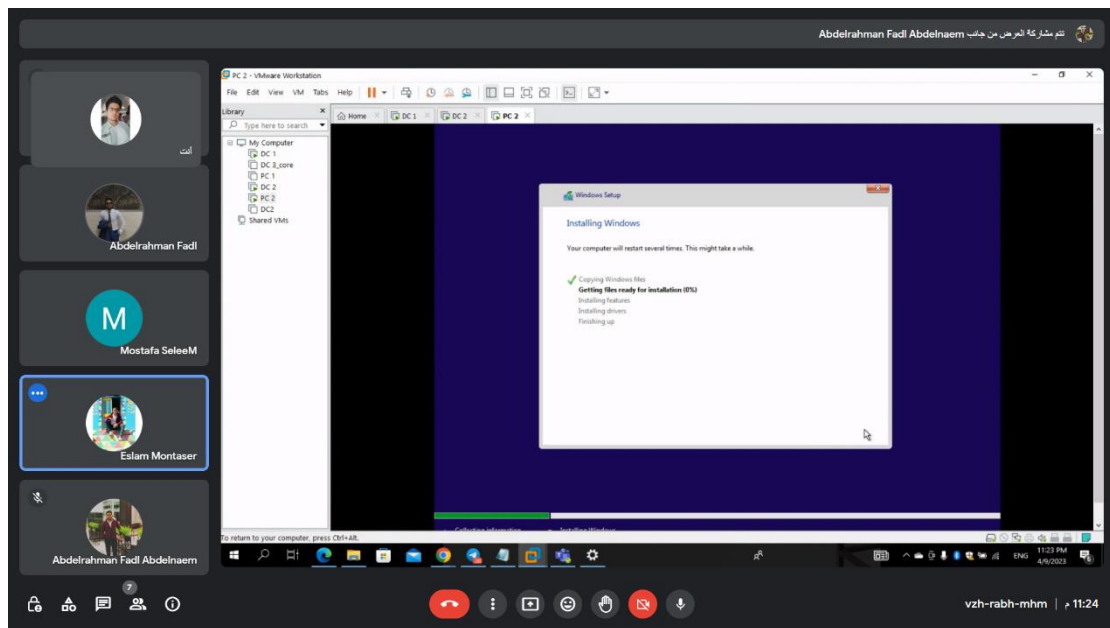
تتم مشاركة العرض من جانب Abdelrahman Fadl Abdelnaem

أنت

Abdelrahman Fadl

M

Mostafa SeleeM

Eslam Montaser

Abdelrahman Fadl Abdelnaem

PC 2 - VMware Workstation

File Edit View VM Tabs Help

Library

Type here to search

My Computer
DC 1
DC 3_core
PC 1
DC 2
PC 2
DC2
Shared VMs

Home DC 1 DC 2 PC 2

Windows Setup

Installing Windows

Your computer will restart several times. This might take a while.

Copying Windows files
Getting files ready for installation (0%)
Installing features
Installing drivers
Finishing up

Collecting information Installing Windows

To return to your computer, press Ctrl+Alt.

ENG 11:23 PM 4/9/2023

7

vzh-rabh-mhm | 11:24 م